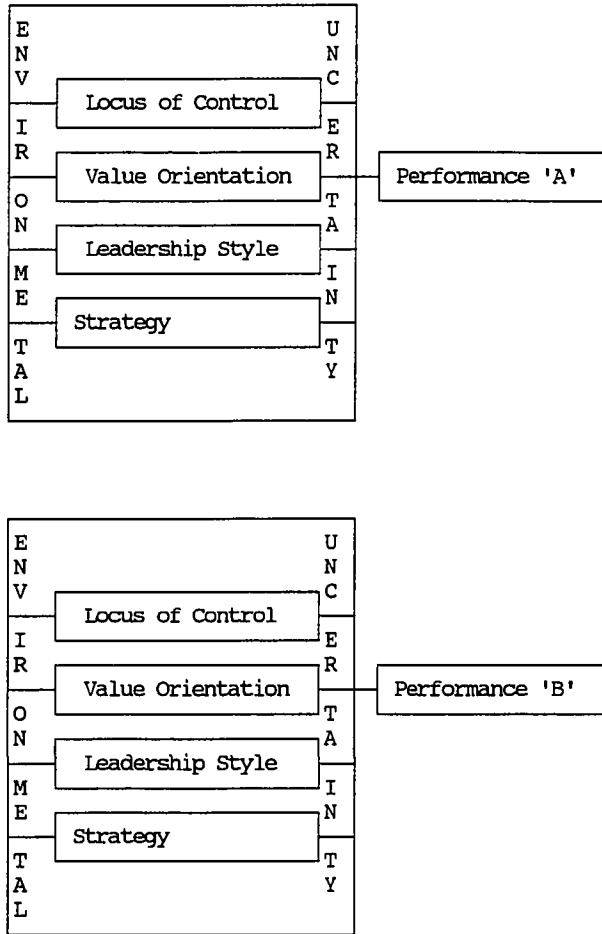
E
N
V
I
R
O
N
M
E
N
T
A
L

U
N
C
E
R
T
A
I
N
T
Y

Locus of Control

Value Orientation

Leadership Style

Strategy

Performance 'A'

E
N
V
I
R
O
N
M
E
N
T
A
L

U
N
C
E
R
T
A
I
N
T
Y

Locus of Control

Value Orientation

Leadership Style

Strategy

Performance 'B'